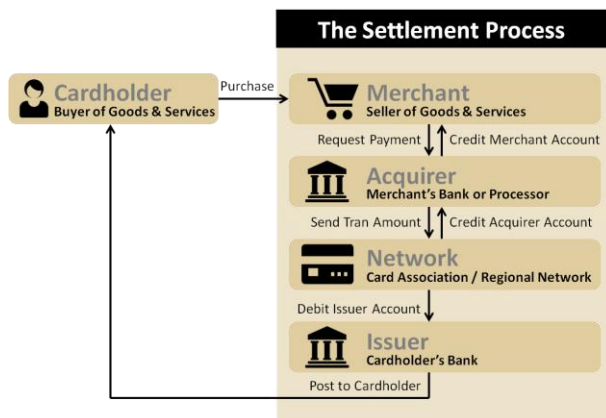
The Settlement Process

Cardholder
Buyer of Goods & Services

Purchase

Merchant
Seller of Goods & Services

Request Payment
Credit Merchant Account

Acquirer
Merchant's Bank or Processor

Send Tran Amount
Credit Acquirer Account

Network
Card Association / Regional Network

Debit Issuer Account

Issuer
Cardholder's Bank

Post to Cardholder